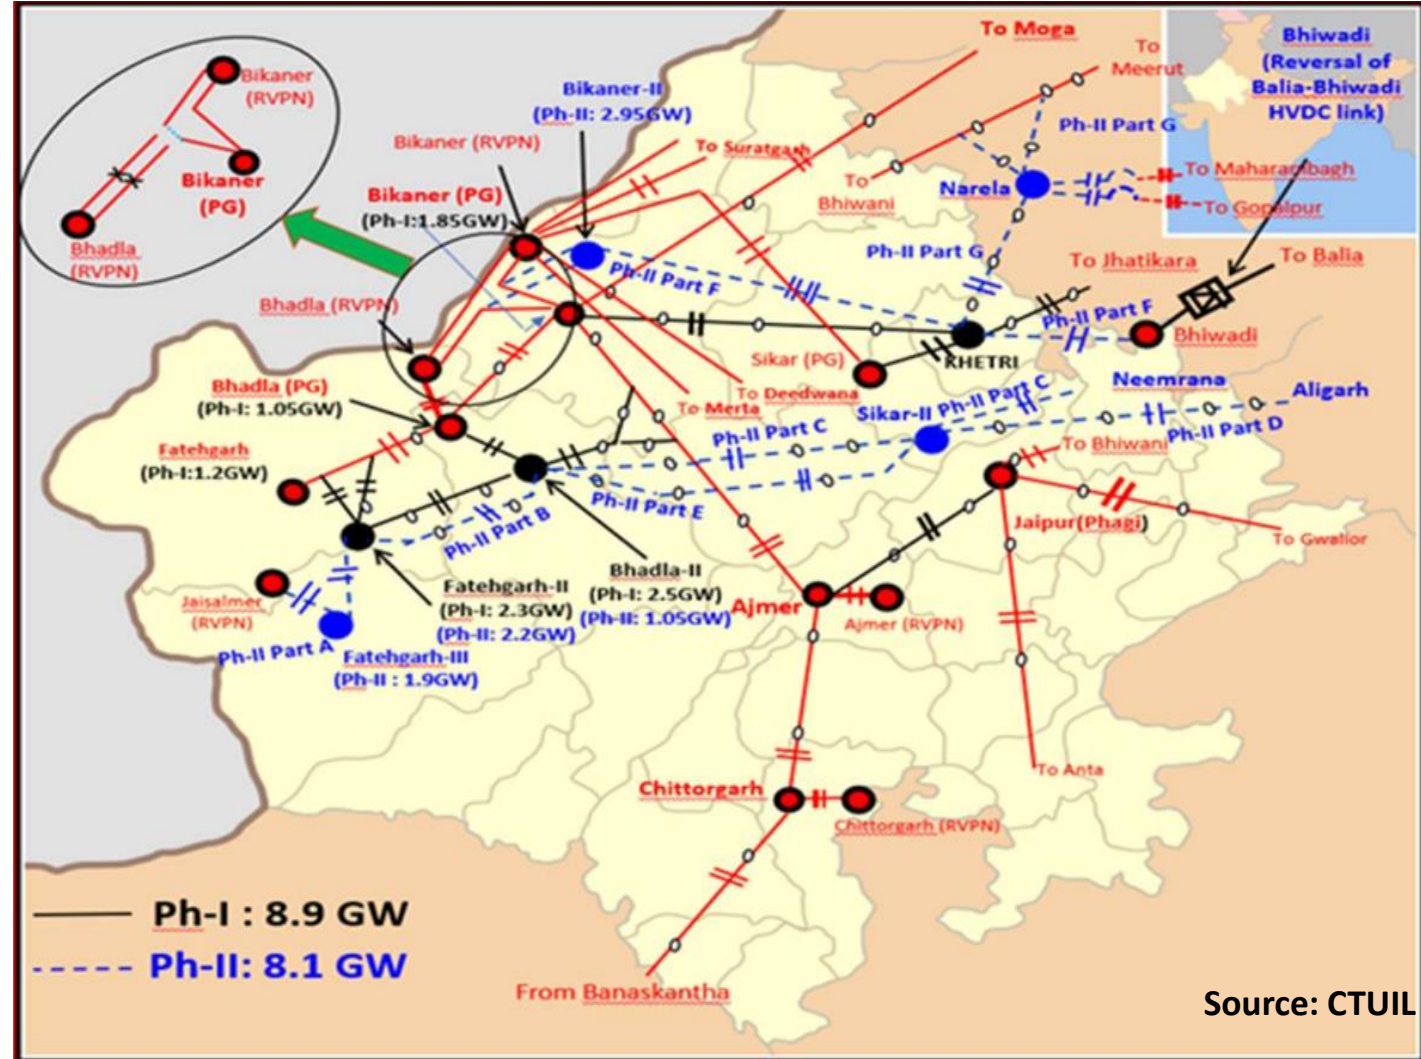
Bikaner (RVPN)
Bikaner (PG)
Bhadla (RVPN)
To Moga
To Meerut
Bhiwadi (Reversal of Balia-Bhiwadi HVDC link)
Bikaner-II (Ph-II: 2.95GW)
Bikaner (RVPN)
Ph-II Part G
To Suratgarh
To Maharanibagh
To Bhiwani
Narela
To Gopalpur
Bikaner (PG) (Ph-I:1.85GW)
Ph-II Part G
To Jhatikara
To Balia
Ph-II Part F
Bhadla (RVPN)
Ph-II Part F
Bhiwadi
Sikar (PG)
KHETRI
Bhadla (PG) (Ph-I: 1.05GW)
To Deedwana
Neemrana
Aligarh
To Merta
Sikar-II Ph-II Part C
Fatehgarh (Ph-I:1.2GW)
Ph-II Part C
To Bhiwani
Ph-II Part D
Ph-II Part E
Jaipur(Phagi)
Ph-II Part B
To Gwalior
Bhadla-II (Ph-I: 2.5GW) (Ph-II: 1.05GW)
Fatehgarh-II (Ph-I: 2.3GW) (Ph-II: 2.2GW)
Ajmer
Jaisalmer (RVPN)
Ajmer (RVPN)
Ph-II Part A
Fatehgarh-III (Ph-II : 1.9GW)
To Anta
Chittorgarh
Chittorgarh (RVPN)
Ph-I : 8.9 GW
Ph-II: 8.1 GW
From Banaskantha
Source: CTUIL